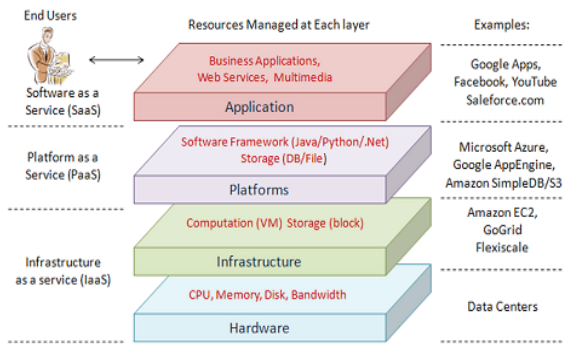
End Users

Resources Managed at Each layer

Examples:

Software as a Service (SaaS)

Business Applications, Web Services, Multimedia

Application

Google Apps, Facebook, YouTube Saleforce.com

Platform as a Service (PaaS)

Software Framework (Java/Python/.Net) Storage (DB/File)

Platforms

Microsoft Azure, Google AppEngine, Amazon SimpleDB/S3

Computation (VM) Storage (block)

Infrastructure

Amazon EC2, GoGrid Flexiscale

Infrastructure as a service (IaaS)

CPU, Memory, Disk, Bandwidth

Hardware

Data Centers